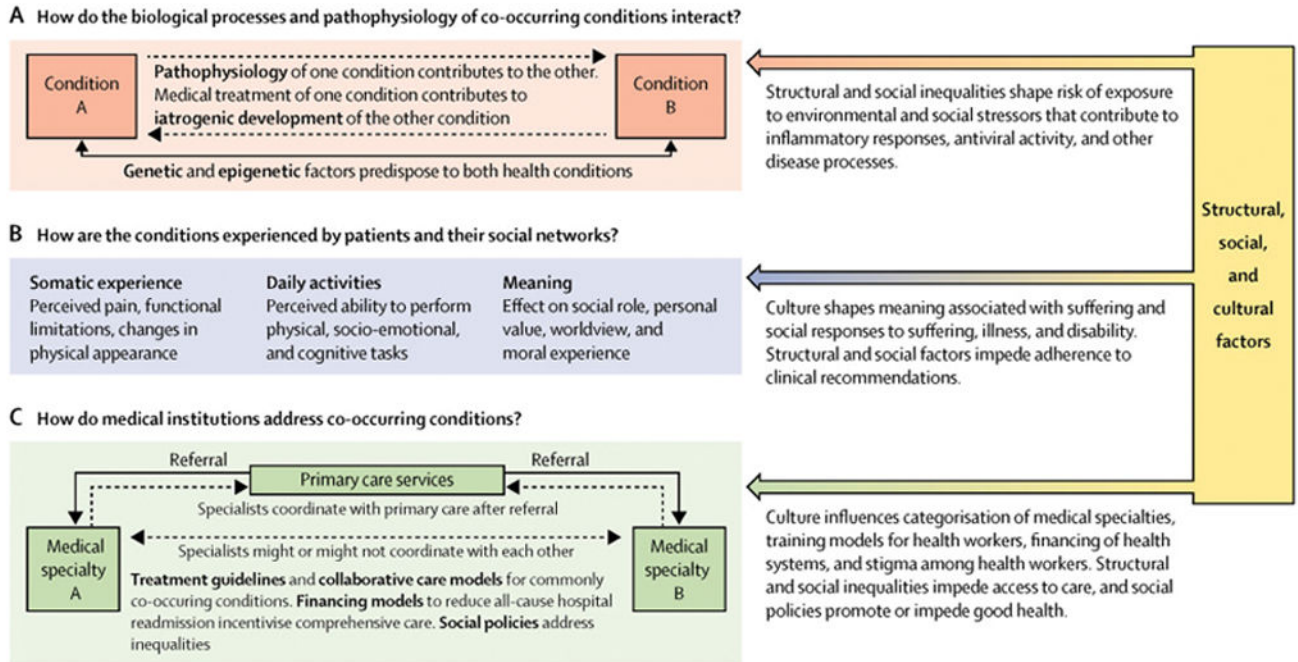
A How do the biological processes and pathophysiology of co-occurring conditions interact?

Condition A

Pathophysiology of one condition contributes to the other. Medical treatment of one condition contributes to iatrogenic development of the other condition

Condition B

Genetic and epigenetic factors predispose to both health conditions

Structural and social inequalities shape risk of exposure to environmental and social stressors that contribute to inflammatory responses, antiviral activity, and other disease processes.

Structural, social, and cultural factors

B How are the conditions experienced by patients and their social networks?

Somatic experience
Perceived pain, functional limitations, changes in physical appearance

Daily activities
Perceived ability to perform physical, socio-emotional, and cognitive tasks

Meaning
Effect on social role, personal value, worldview, and moral experience

Culture shapes meaning associated with suffering and social responses to suffering, illness, and disability. Structural and social factors impede adherence to clinical recommendations.

C How do medical institutions address co-occurring conditions?

Referral

Primary care services

Referral

Specialists coordinate with primary care after referral

Medical specialty A

Specialists might or might not coordinate with each other

Medical specialty B

Treatment guidelines and collaborative care models for commonly co-occuring conditions. Financing models to reduce all-cause hospital readmission incentivise comprehensive care. Social policies address inequalities

Culture influences categorisation of medical specialties, training models for health workers, financing of health systems, and stigma among health workers. Structural and social inequalities impede access to care, and social policies promote or impede good health.